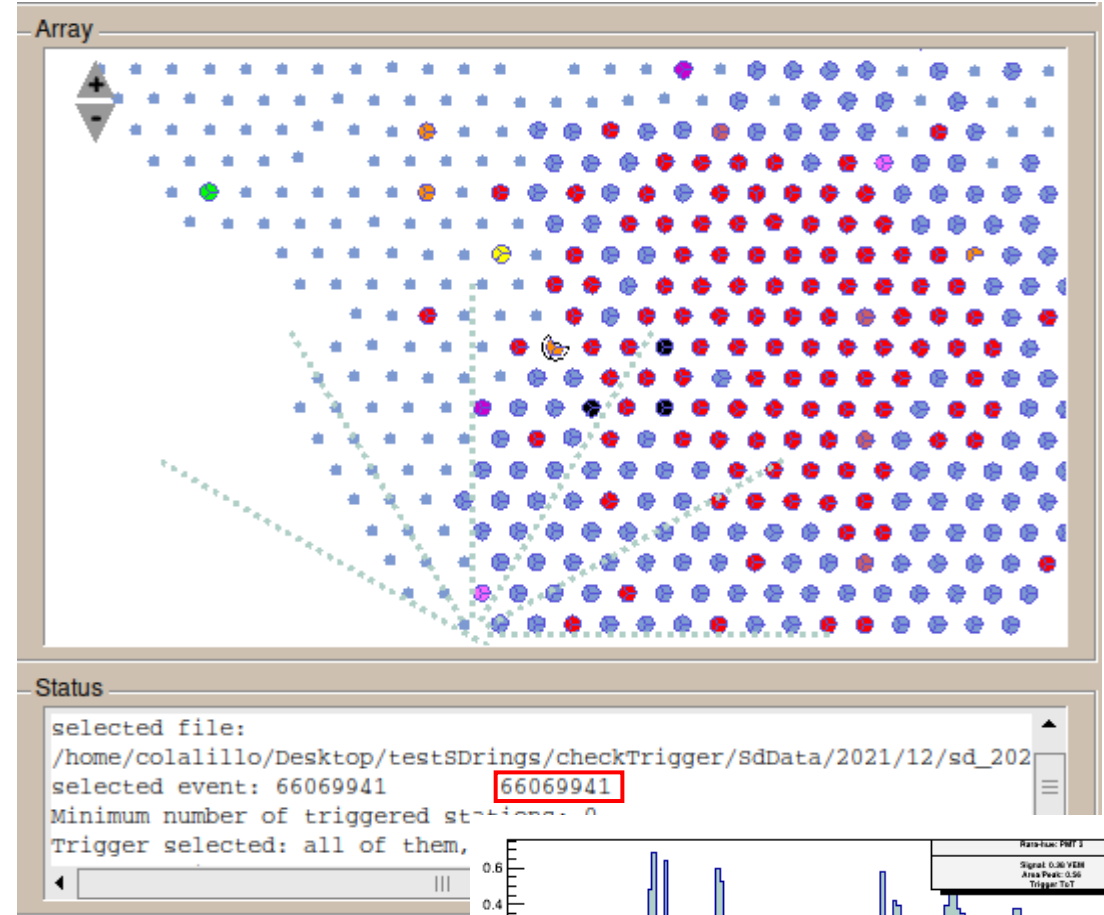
Array

+

-

Status

selected file:
/home/colalillo/Desktop/testSDrings/checkTrigger/SdData/2021/12/sd_202
selected event: 66069941 66069941
Minimum number of triggered st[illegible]
Trigger selected: all of them,

0.6

0.4

Rara-hue: PMT 3
Signal: 0.36 VEM
Area/Peak: 0.56
Trigger ToT